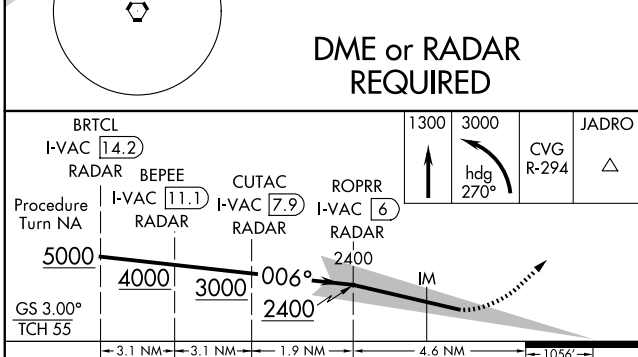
DME or RADAR
REQUIRED

1300
3000
hdg
270°
CVG
R-294
JADRO

BRTCL
I-VAC 14.2
RADAR

BEPEE
I-VAC 11.1
RADAR

CUTAC
I-VAC 7.9
RADAR

ROPRR
I-VAC 6
RADAR

Procedure
Turn NA

5000
4000
3000
006°
2400
2400
IM

GS 3.00°
TCH 55

3.1 NM
3.1 NM
1.9 NM
4.6 NM
1056'